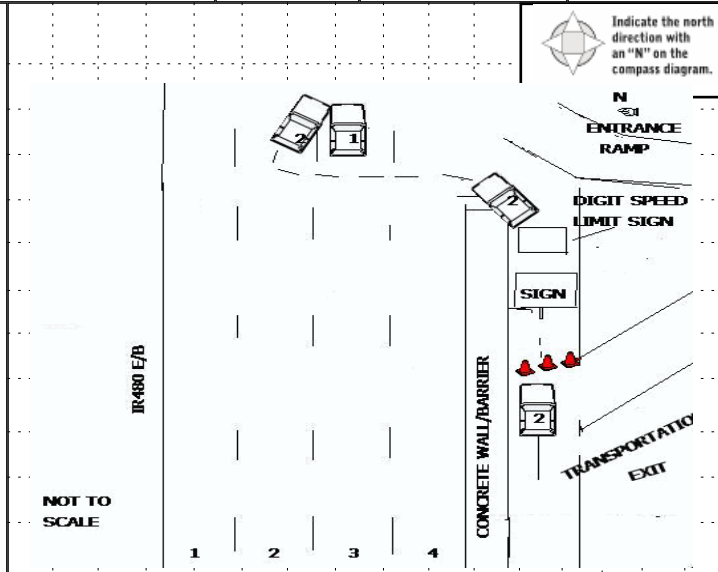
Indicate the north direction with an "N" on the compass diagram.

N

ENTRANCE RAMP

2

1

2

DIGIT SPEED LIMIT SIGN

SIGN

IR480 E/B

CONCRETE WALL/BARRIER

2

TRANSPORTATIO EXIT

NOT TO SCALE

1

2

3

4